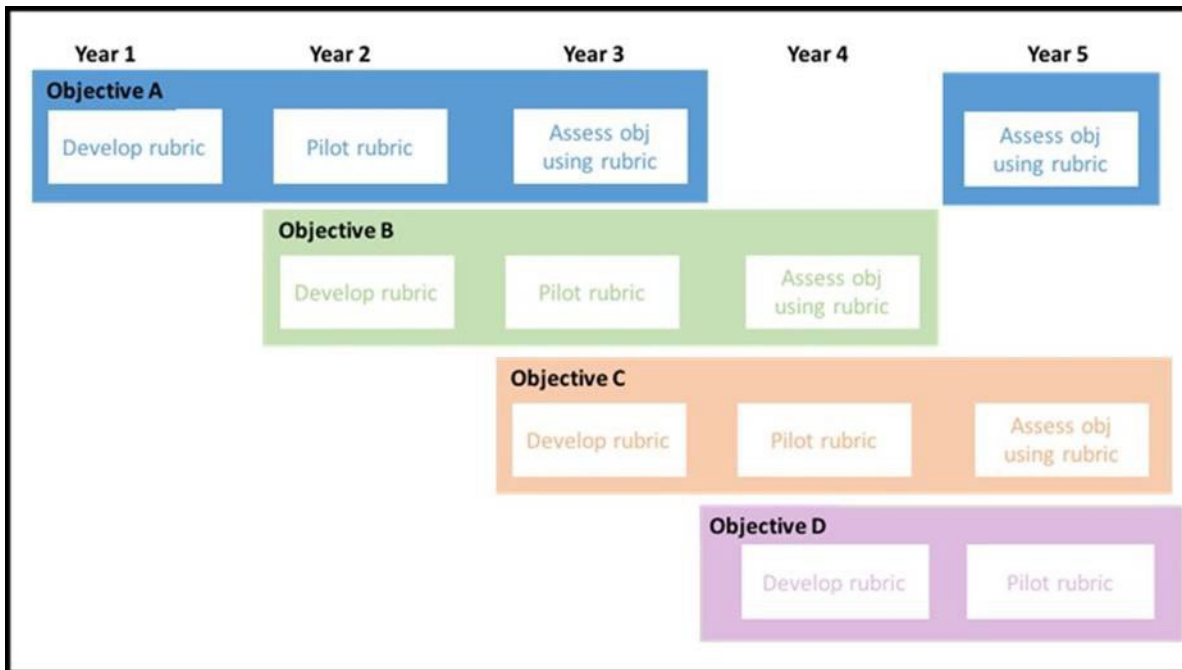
Year 1
Year 2
Year 3
Year 4
Year 5

Objective A
Develop rubric
Pilot rubric
Assess obj using rubric
Assess obj using rubric

Objective B
Develop rubric
Pilot rubric
Assess obj using rubric

Objective C
Develop rubric
Pilot rubric
Assess obj using rubric

Objective D
Develop rubric
Pilot rubric